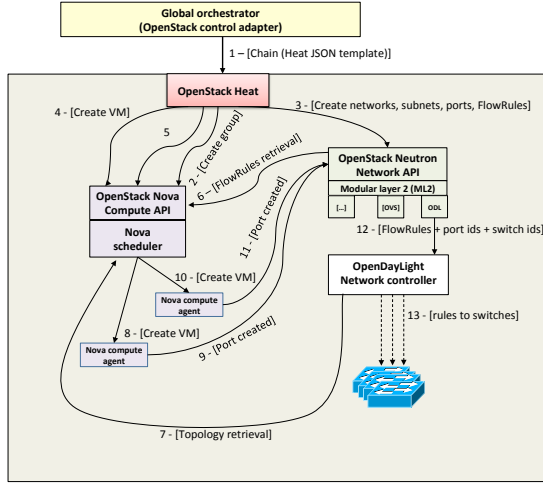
Global orchestrator
(OpenStack control adapter)

1 – [Chain (Heat JSON template)]

OpenStack Heat

4 - [Create VM]

5

2 - [Create group]

3 - [Create networks, subnets, ports, FlowRules]

6 – [FlowRules retrieval]

OpenStack Neutron
Network API

Modular layer 2 (ML2)

[...]

[OVS]

ODL

OpenStack Nova
Compute API

Nova
scheduler

11 - [Port created]

12 - [FlowRules + port ids + switch ids]

10 - [Create VM]

Nova compute
agent

OpenDayLight
Network controller

8 - [Create VM]

Nova compute
agent

9 - [Port created]

13 - [rules to switches]

7 - [Topology retrieval]